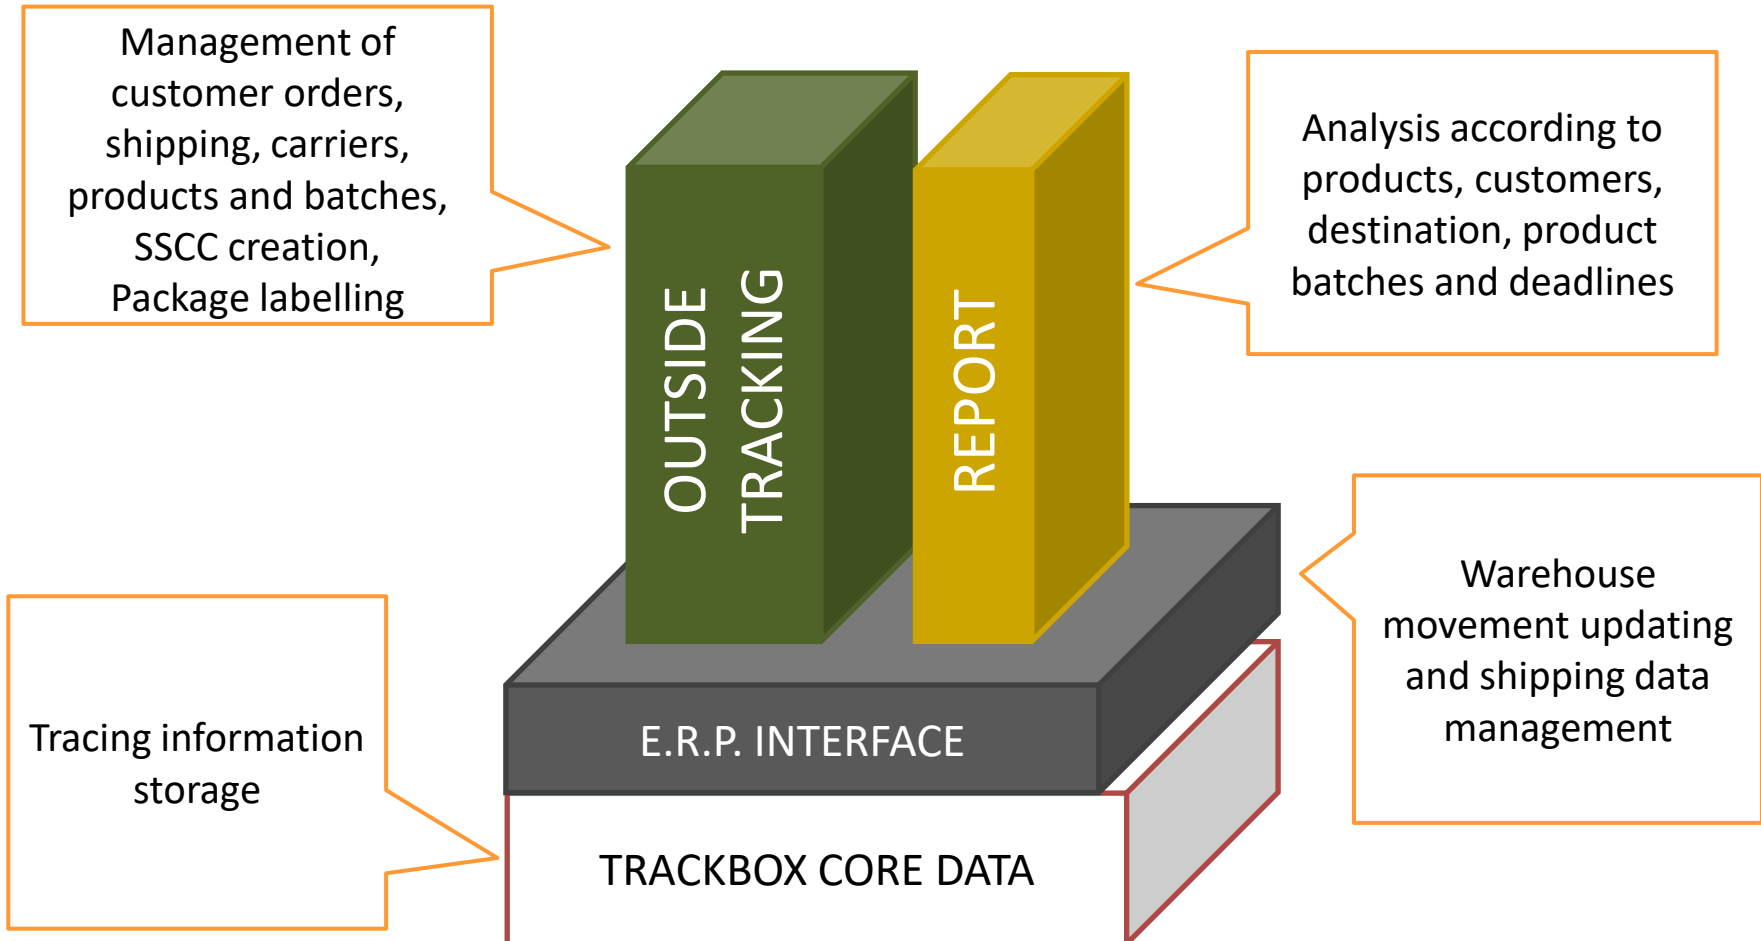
Management of customer orders, shipping, carriers, products and batches, SSCC creation, Package labelling

OUTSIDE TRACKING

REPORT

Analysis according to products, customers, destination, product batches and deadlines

Warehouse movement updating and shipping data management

E.R.P. INTERFACE

Tracing information storage

TRACKBOX CORE DATA